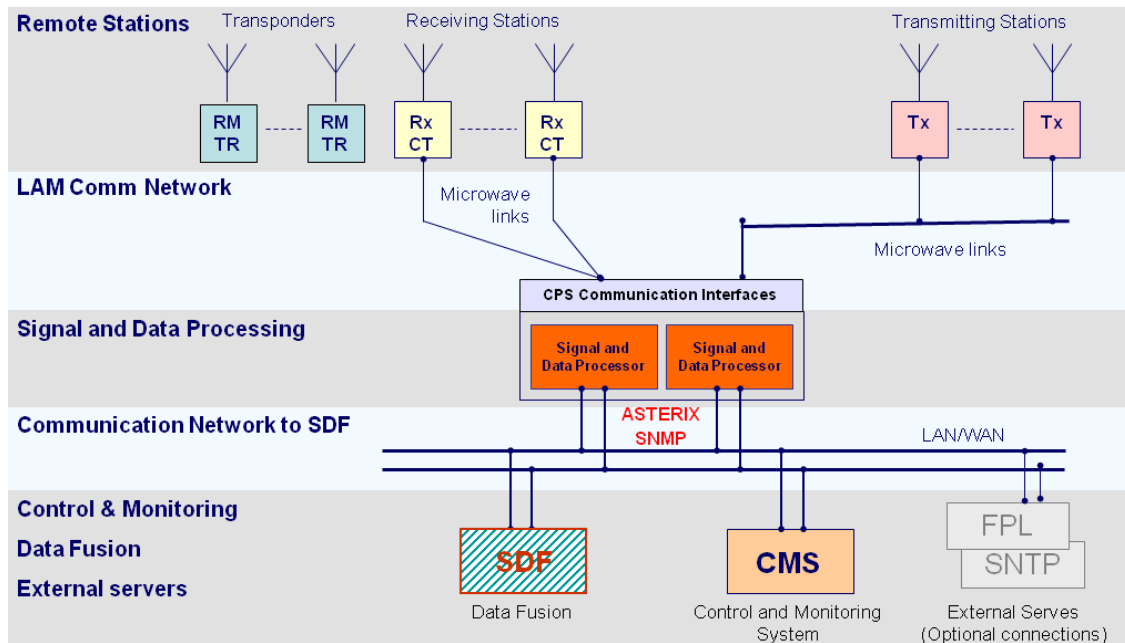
Remote Stations

Transponders

Receiving Stations

Transmitting Stations

RM TR

RM TR

Rx CT

Rx CT

Tx

Tx

LAM Comm Network

Microwave links

Microwave links

CPS Communication Interfaces

Signal and Data Processing

Signal and Data Processor

Signal and Data Processor

ASTERIX SNMP

Communication Network to SDF

LAN/WAN

Control & Monitoring

Data Fusion

External servers

SDF

CMS

FPL

SNTP

Data Fusion

Control and Monitoring System

External Serves (Optional connections)